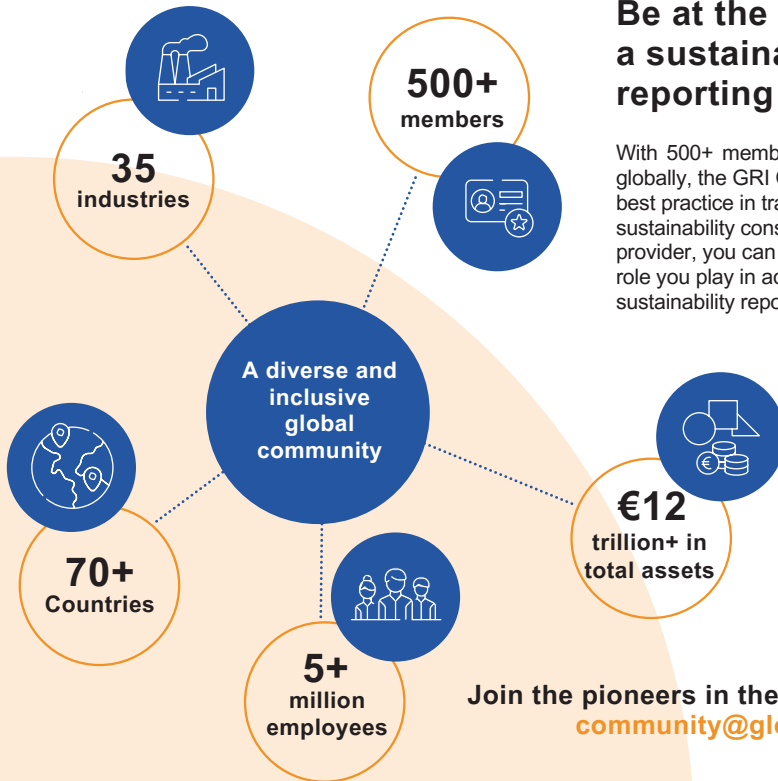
35
industries

500+
members

A diverse and inclusive global community

70+
Countries

5+
million employees

€12
trillion+ in total assets

Be at the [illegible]
a sustaina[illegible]
reporting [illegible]

With 500+ memb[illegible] globally, the GRI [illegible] best practice in tra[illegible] sustainability cons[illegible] provider, you can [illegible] role you play in ad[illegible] sustainability repo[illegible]

Join the pioneers in the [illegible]
community@gl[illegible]